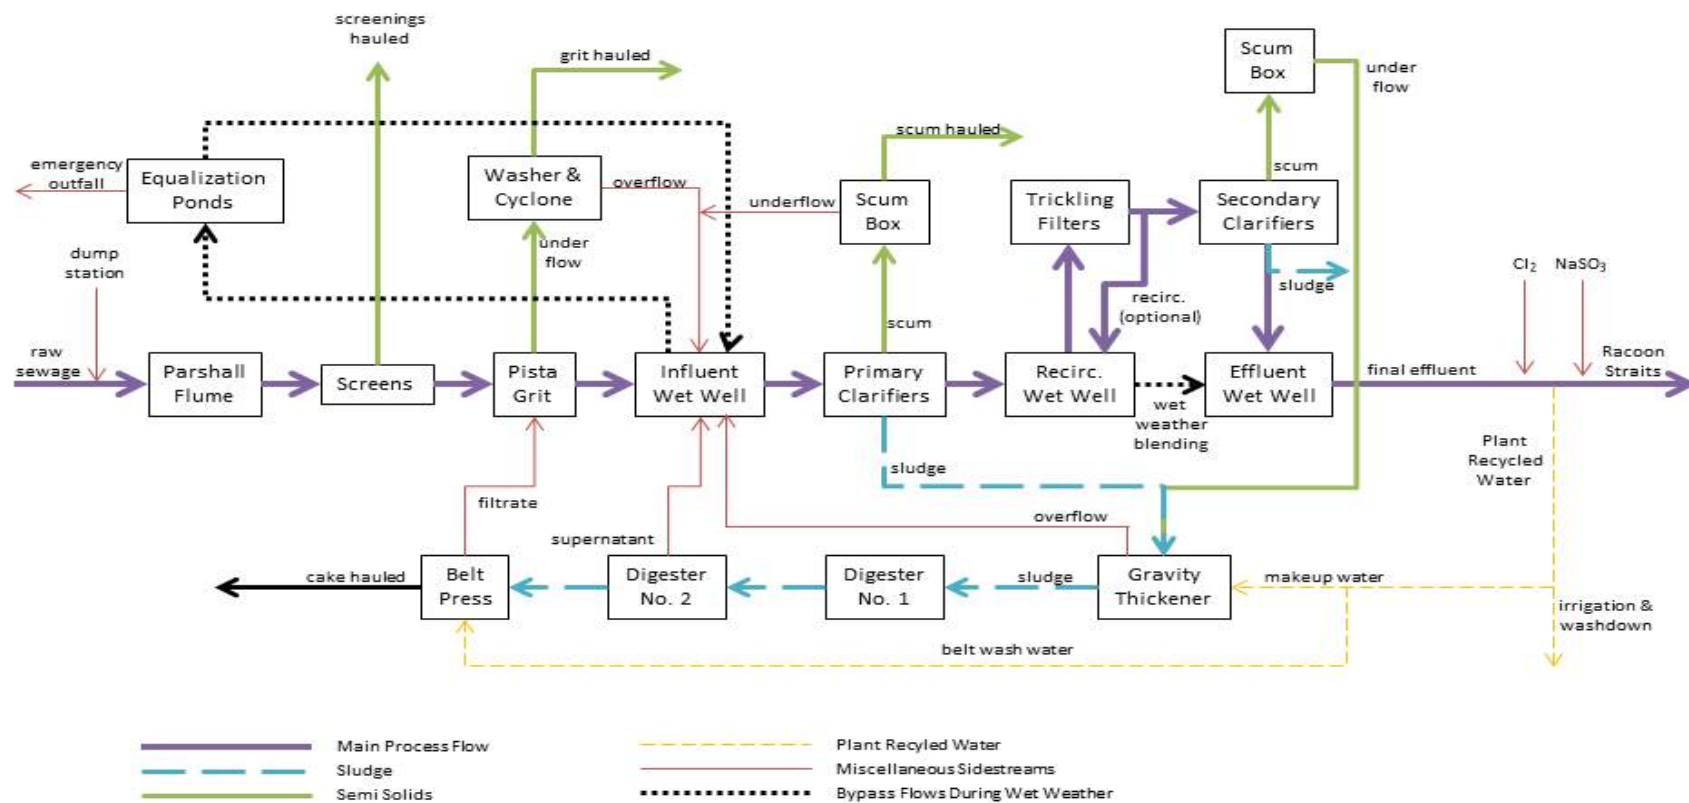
screenings hauled

grit hauled

Scum Box

under flow

scum hauled

emergency outfall

Equalization Ponds

Washer & Cyclone

overflow

underflow

Scum Box

Trickling Filters

Secondary Clarifiers

scum

under flow

dump station

sludge

recirc. (optional)

$Cl_2$

$NaSO_3$

scum

raw sewage

Parshall Flume

Screens

Pista Grit

Influent Wet Well

Primary Clarifiers

Recirc. Wet Well

Effluent Wet Well

final effluent

Racoon Straits

wet weather blending

Plant Recycled Water

sludge

filtrate

overflow

supernatant

cake hauled

Belt Press

Digester No. 2

Digester No. 1

sludge

Gravity Thickener

makeup water

irrigation & washdown

belt wash water

Main Process Flow

Sludge

Semi Solids

Plant Recyled Water

Miscellaneous Sidestreams

Bypass Flows During Wet Weather